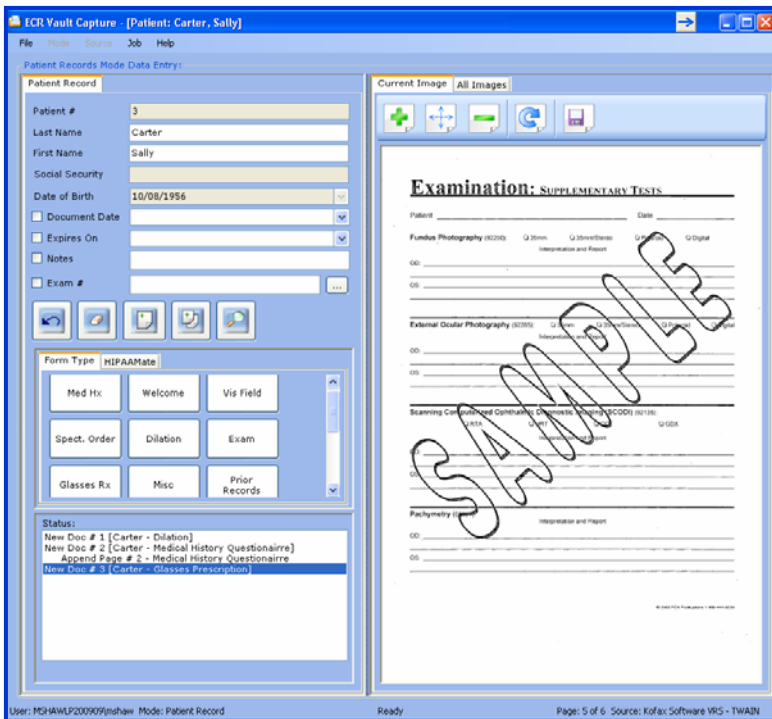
ECR Vault Capture - [Patient: Carter, Sally]

File Mode Source Job Help

Patient Records Mode Data Entry:

Patient Record

| | |
|---|---|
| Patient # | 3 |
| Last Name | Carter |
| First Name | Sally |
| Social Security | |
| Date of Birth | 10/08/1956 |
| Document Date | |
| Expires On | |
| Notes | |
| Exam # | ... |

Form Type HIPAAMate

Med Hx Welcome Vis Field
Spect. Order Dilation Exam
Glasses Rx Misc Prior Records

Status:
New Doc # 1 [Carter - Dilation]
New Doc # 2 [Carter - Medical History Questionaire]
Append Page # 2 - Medical History Questionaire
New Doc # 3 [Carter - Glasses Prescription]

Current Image All Images

Examination: SUPPLEMENTARY TESTS

Patient Date

Fundus Photography (92250) 35mm 35mm/Stereo Polaroid Digital
Interpretation and Report
OD:
OS:

External Ocular Photography (92285) 35mm 35mm/Stereo Polaroid Digital
Interpretation and Report
OD:
OS:

Scanning Computerized Ophthalmic Diagnostic Imaging (SCODI) (92135)
HRTA OCT GDX
Interpretation and Report
OD:
OS:

Pachymetry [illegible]
Interpretation and Report
OD:
OS:

SAMPLE

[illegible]

User: MSHAWLP200909\mshaw Mode: Patient Record Ready Page: 5 of 6 Source: Kofax Software VRS - TWAIN